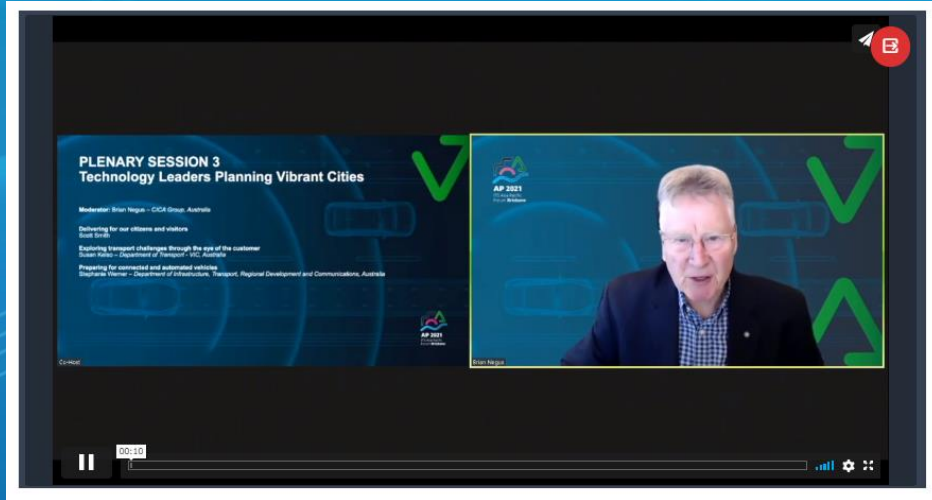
PLENARY SESSION 3
Technology Leaders Planning Vibrant Cities

Moderator: Brian Negus – CICA Group, Australia

Delivering for our citizens and visitors
Scott Smith

Exploring transport challenges through the eye of the customer
Susan Kelso – Department of Transport - VIC, Australia

Preparing for connected and automated vehicles
Stephanie Werner – Department of Infrastructure, Transport, Regional Development and Communications, Australia

Co-Host

AP 2021
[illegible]
Brisbane

Brian Negus

00:10